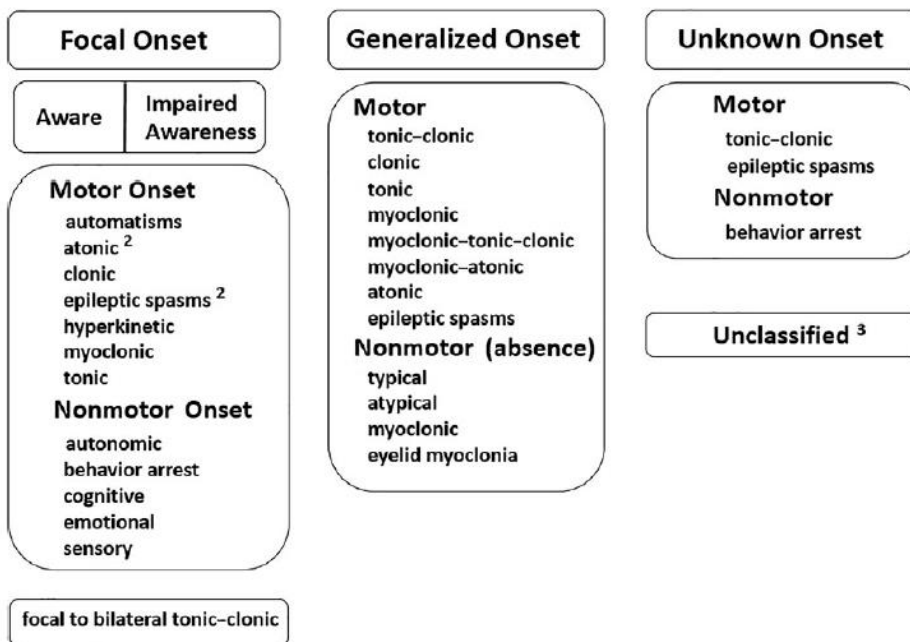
Focal Onset

Aware | Impaired Awareness

Motor Onset
automatisms
atonic $^2$
clonic
epileptic spasms $^2$
hyperkinetic
myoclonic
tonic

Nonmotor Onset
autonomic
behavior arrest
cognitive
emotional
sensory

focal to bilateral tonic–clonic

Generalized Onset

Motor
tonic–clonic
clonic
tonic
myoclonic
myoclonic–tonic–clonic
myoclonic–atonic
atonic
epileptic spasms

Nonmotor (absence)
typical
atypical
myoclonic
eyelid myoclonia

Unknown Onset

Motor
tonic–clonic
epileptic spasms

Nonmotor
behavior arrest

Unclassified $^3$